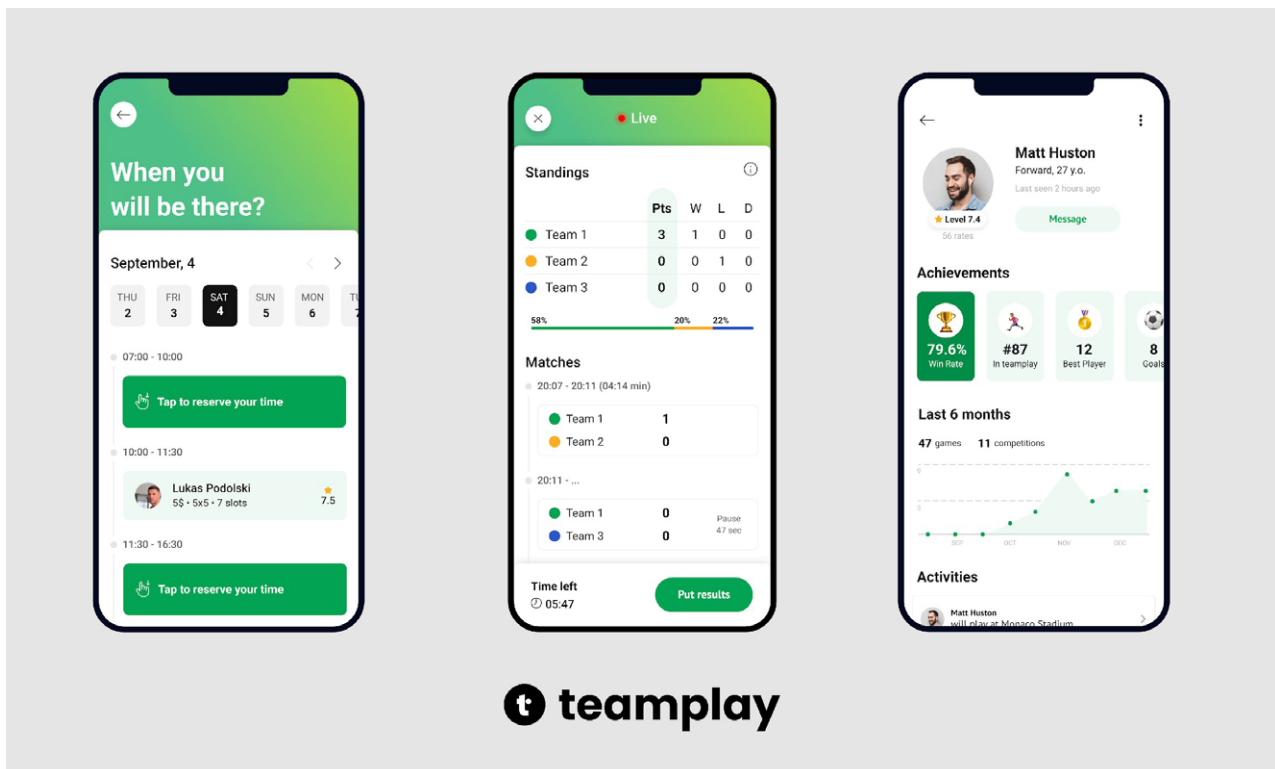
When you will be there?

September, 4

THU 2
FRI 3
SAT 4
SUN 5
MON 6
TU 7

07:00 - 10:00

Tap to reserve your time

10:00 - 11:30

Lukas Podolski
5$ • 5x5 • 7 slots
7.5

11:30 - 16:30

Tap to reserve your time

Live

Standings

| | Pts | W | L | D |
|---|---|---|---|---|
| Team 1 | 3 | 1 | 0 | 0 |
| Team 2 | 0 | 0 | 1 | 0 |
| Team 3 | 0 | 0 | 0 | 0 |

58% 20% 22%

Matches

20:07 - 20:11 (04:14 min)

Team 1 1
Team 2 0

20:11 - ...

Team 1 0
Team 3 0
Pause 47 sec

Time left
05:47

Put results

Matt Huston
Forward, 27 y.o.
Last seen 2 hours ago

Level 7.4
56 rates

Message

Achievements

79.6%
Win Rate

#87
In teamplay

12
Best Player

8
Goals

Last 6 months

47 games 11 competitions

9
5
SEP OCT NOV DEC

Activities

Matt Huston
will play at Monaco Stadium

teamplay